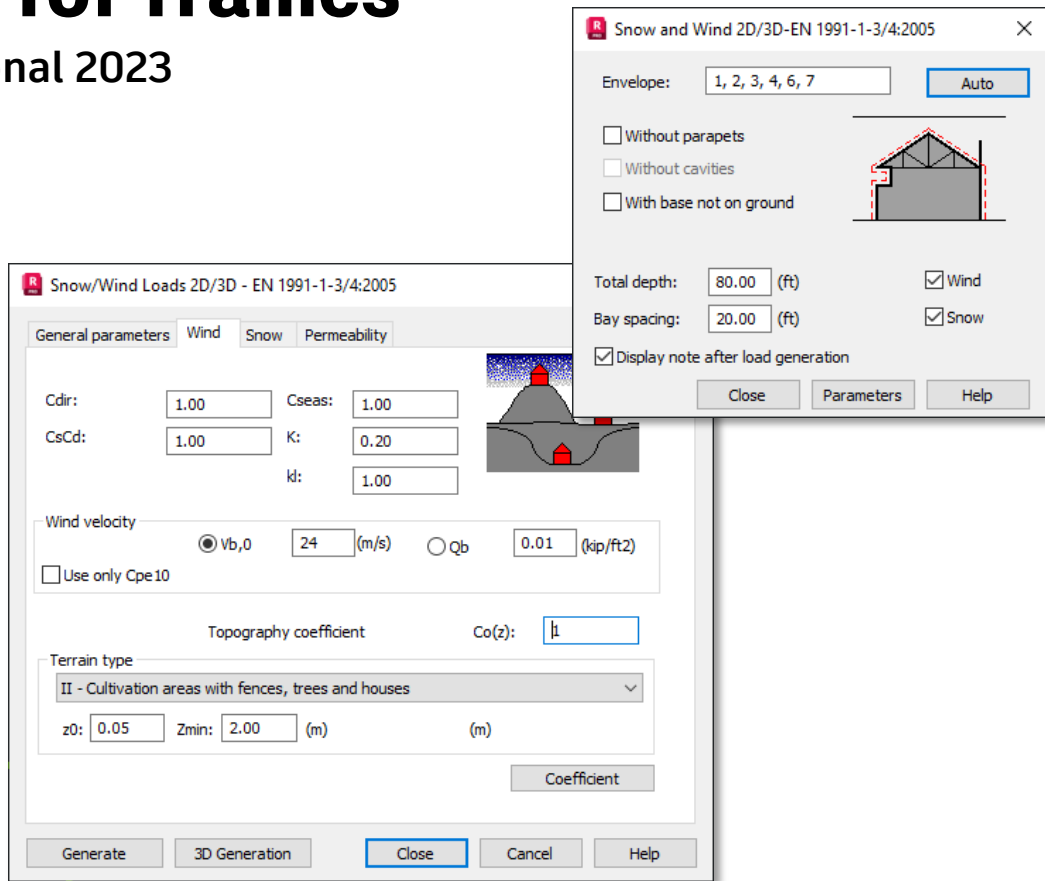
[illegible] frames
nal 2023

Snow and Wind 2D/3D-EN 1991-1-3/4:2005

Envelope: 1, 2, 3, 4, 6, 7
Auto

Without parapets
Without cavities
With base not on ground

Total depth: 80.00 (ft)
Wind
Bay spacing: 20.00 (ft)
Snow
Display note after load generation

Close
Parameters
Help

Snow/Wind Loads 2D/3D - EN 1991-1-3/4:2005

General parameters
Wind
Snow
Permeability

Cdir: 1.00
Cseas: 1.00
CsCd: 1.00
K: 0.20
kl: 1.00

Wind velocity
Vb,0 24 (m/s)
Qb 0.01 (kip/ft2)
Use only Cpe10

Topography coefficient
Co(z): 1

Terrain type
II - Cultivation areas with fences, trees and houses
z0: 0.05
Zmin: 2.00 (m)
(m)

Coefficient

Generate
3D Generation
Close
Cancel
Help